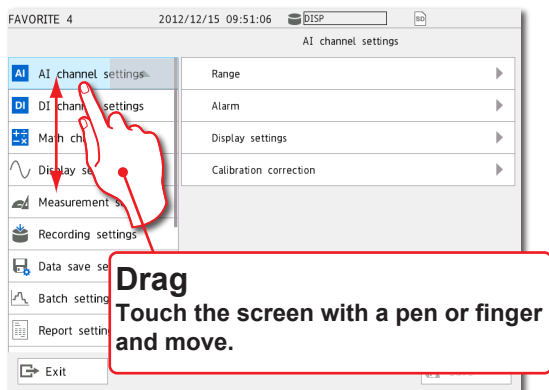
FAVORITE 4 2012/12/15 09:51:06 DISP SD

AI channel settings

AI AI channel settings
DI DI chan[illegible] settings
Math ch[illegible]
Display se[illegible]
Measurement s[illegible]
Recording settings
Data save se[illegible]
Batch setting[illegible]
Report settin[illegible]

Range
Alarm
Display settings
Calibration correction

Exit

Drag
Touch the screen with a pen or finger and move.